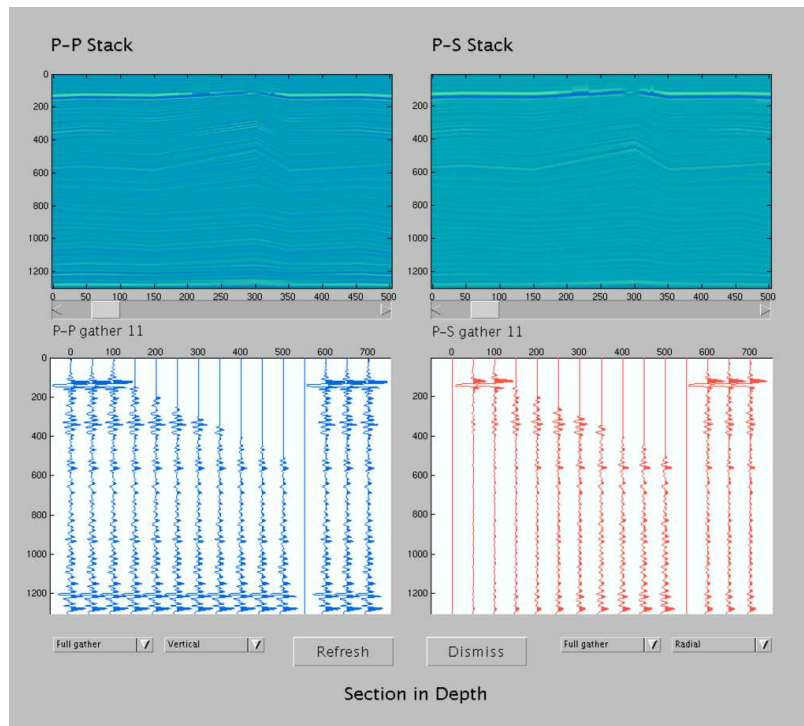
P-P Stack

P-S Stack

0
200
400
600
800
1000
1200
0 50 100 150 200 250 300 350 400 450 500

200
400
600
800
1000
1200
0 50 100 150 200 250 300 350 400 450 500

P-P gather 11

P-S gather 11

0 100 200 300 400 500 600 700
200
400
600
800
1000
1200

0 100 200 300 400 500 600 700
200
400
600
800
1000
1200

Full gather
Vertical
Refresh
Dismiss
Full gather
Radial

Section in Depth